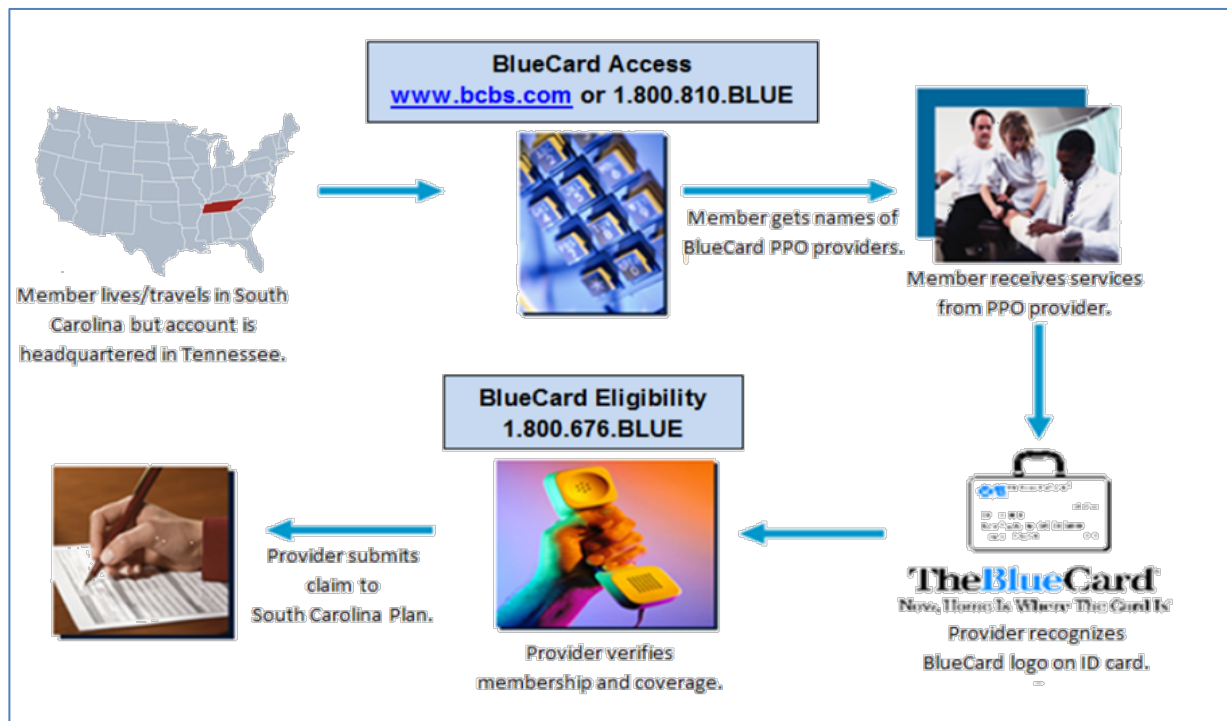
BlueCard Access
www.bcbs.com or 1.800.810.BLUE

Member lives/travels in South Carolina but account is headquartered in Tennessee.

Member gets names of BlueCard PPO providers.

Member receives services from PPO provider.

BlueCard Eligibility
1.800.676.BLUE

TheBlueCard
Now, Home Is Where The Card Is
Provider recognizes BlueCard logo on ID card.

Provider verifies membership and coverage.

Provider submits claim to South Carolina Plan.